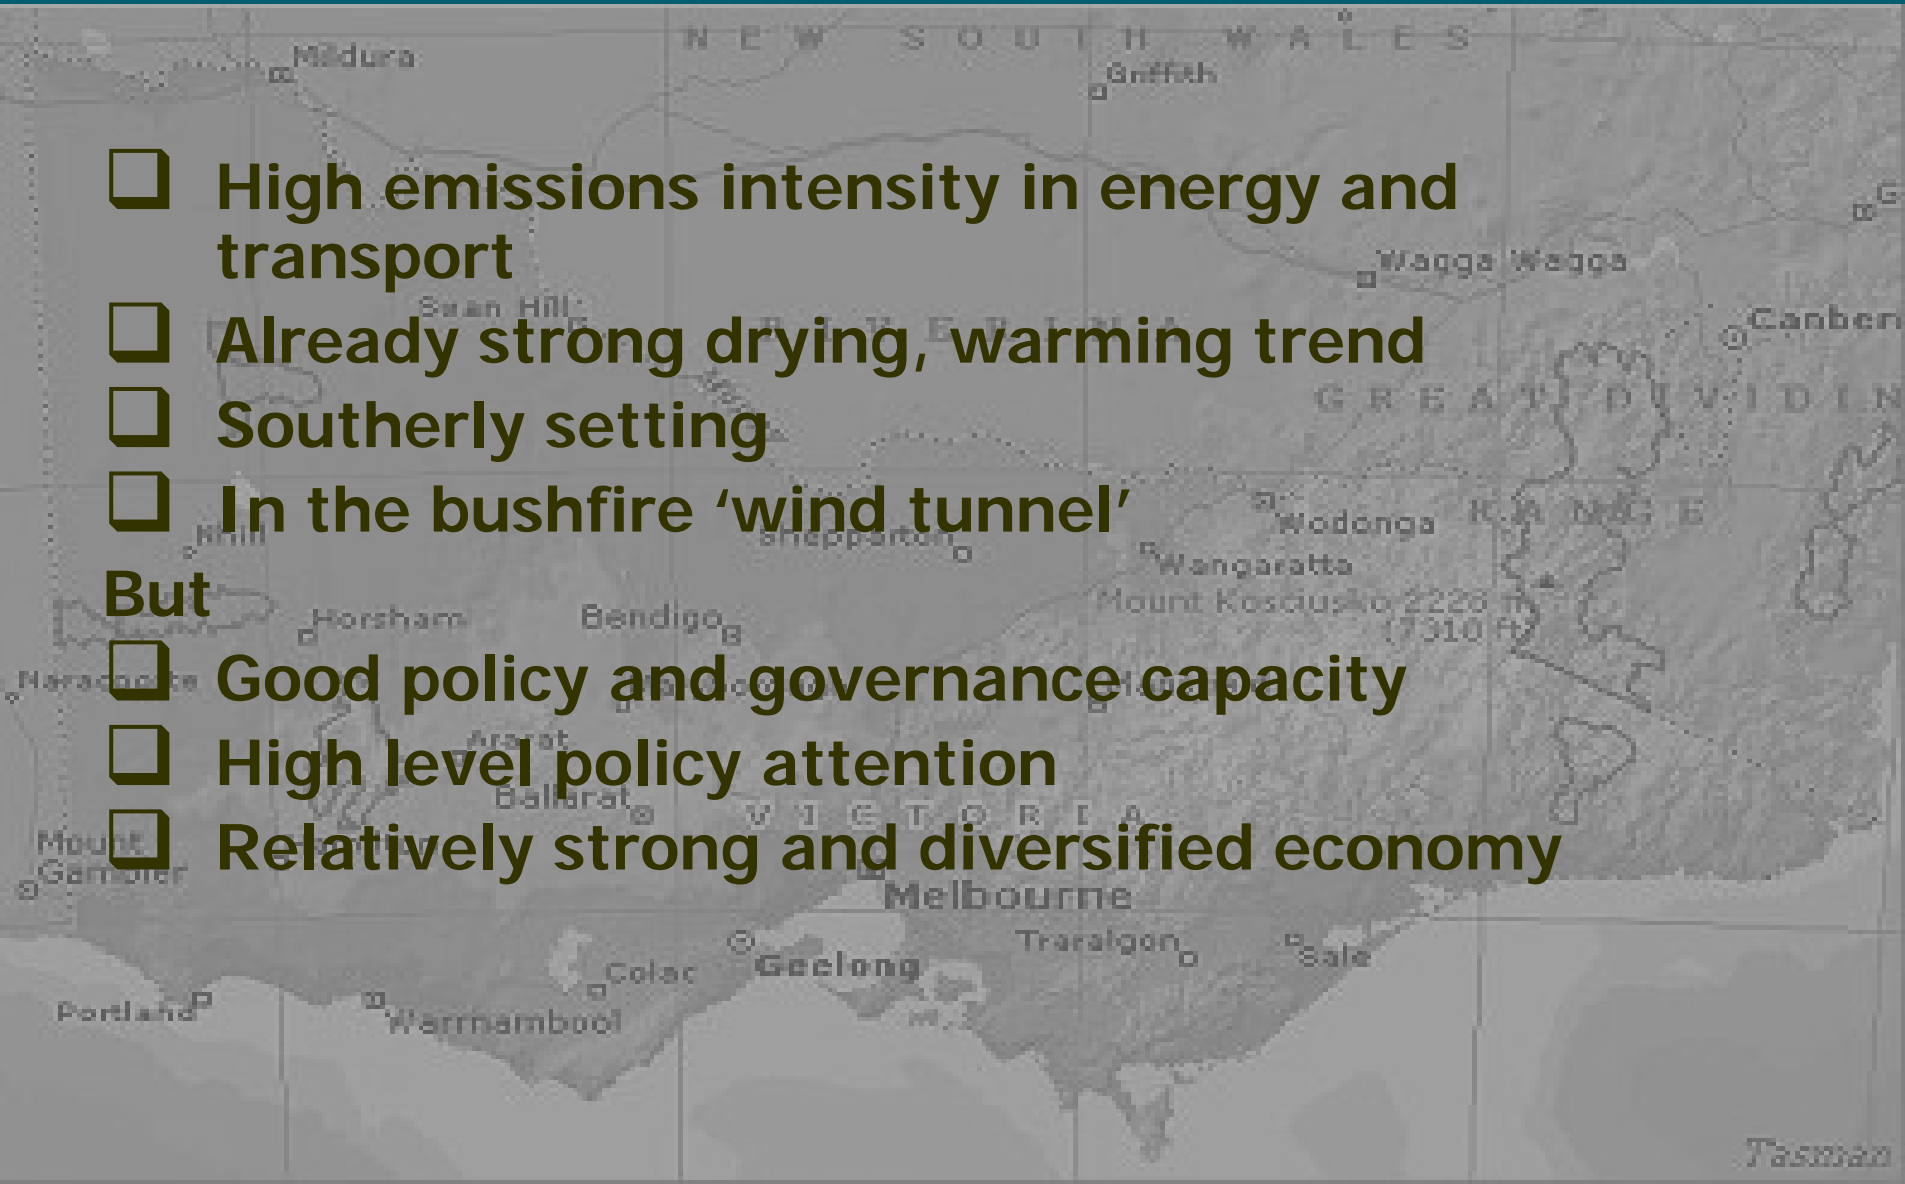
❑ High emissions intensity in energy and transport
❑ Already strong drying, warming trend
❑ Southerly setting
❑ In the bushfire ‘wind tunnel’

But

❑ Good policy and governance capacity
❑ High level policy attention
❑ Relatively strong and diversified economy

NEW SOUTH WALES
Mildura
Griffith
Wagga Wagga
Canberr
Swan Hill
RIVERINA
GREAT DIVIDIN
RANGE
Wodonga
Wangaratta
Mount Kosciusko 2228 m (7310 ft)
Shepparton
Horsham
Bendigo
Naracoorte
Ararat
Ballarat
VICTORIA
Mount Gambier
Melbourne
Traralgon
Sale
Geelong
Colac
Portland
Warrnambool
Tasman